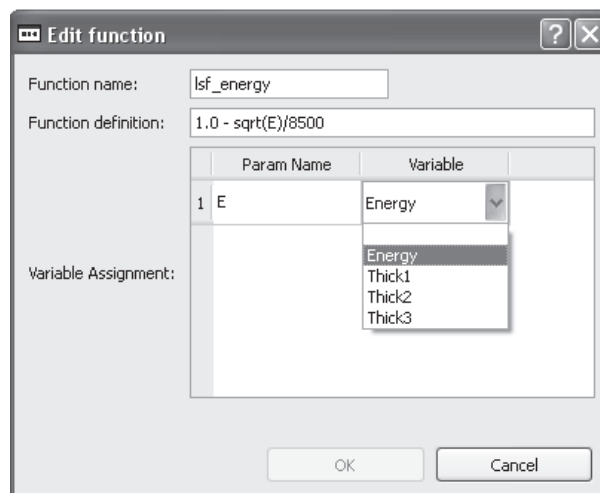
Edit function

?

Function name: lsf_energy

Function definition: 1.0 - sqrt(E)/8500

| | Param Name | Variable |
|---|---|---|
| 1 | E | Energy |

Variable Assignment:

Energy
Thick1
Thick2
Thick3

OK

Cancel